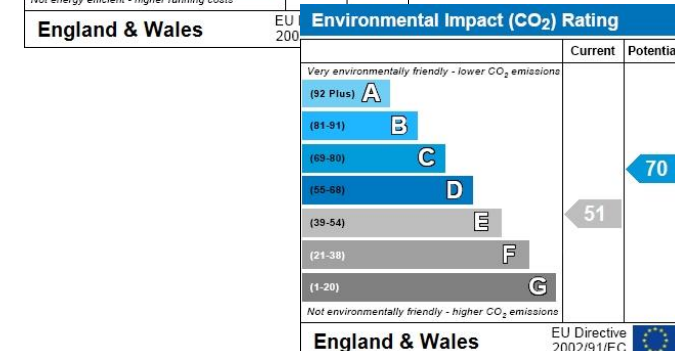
Not energy efficient - higher running costs

England & Wales

EU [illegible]
200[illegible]

Environmental Impact ($CO_2$) Rating

| | Current | Potentia |
|---|---|---|
| Very environmentally friendly - lower $CO_2$ emissions | | |
| (92 Plus) A | | |
| (81-91) B | | |
| (69-80) C | | 70 |
| (55-68) D | | |
| (39-54) E | 51 | |
| (21-38) F | | |
| (1-20) G | | |
| Not environmentally friendly - higher $CO_2$ emissions | | |

England & Wales

EU Directive
2002/91/EC